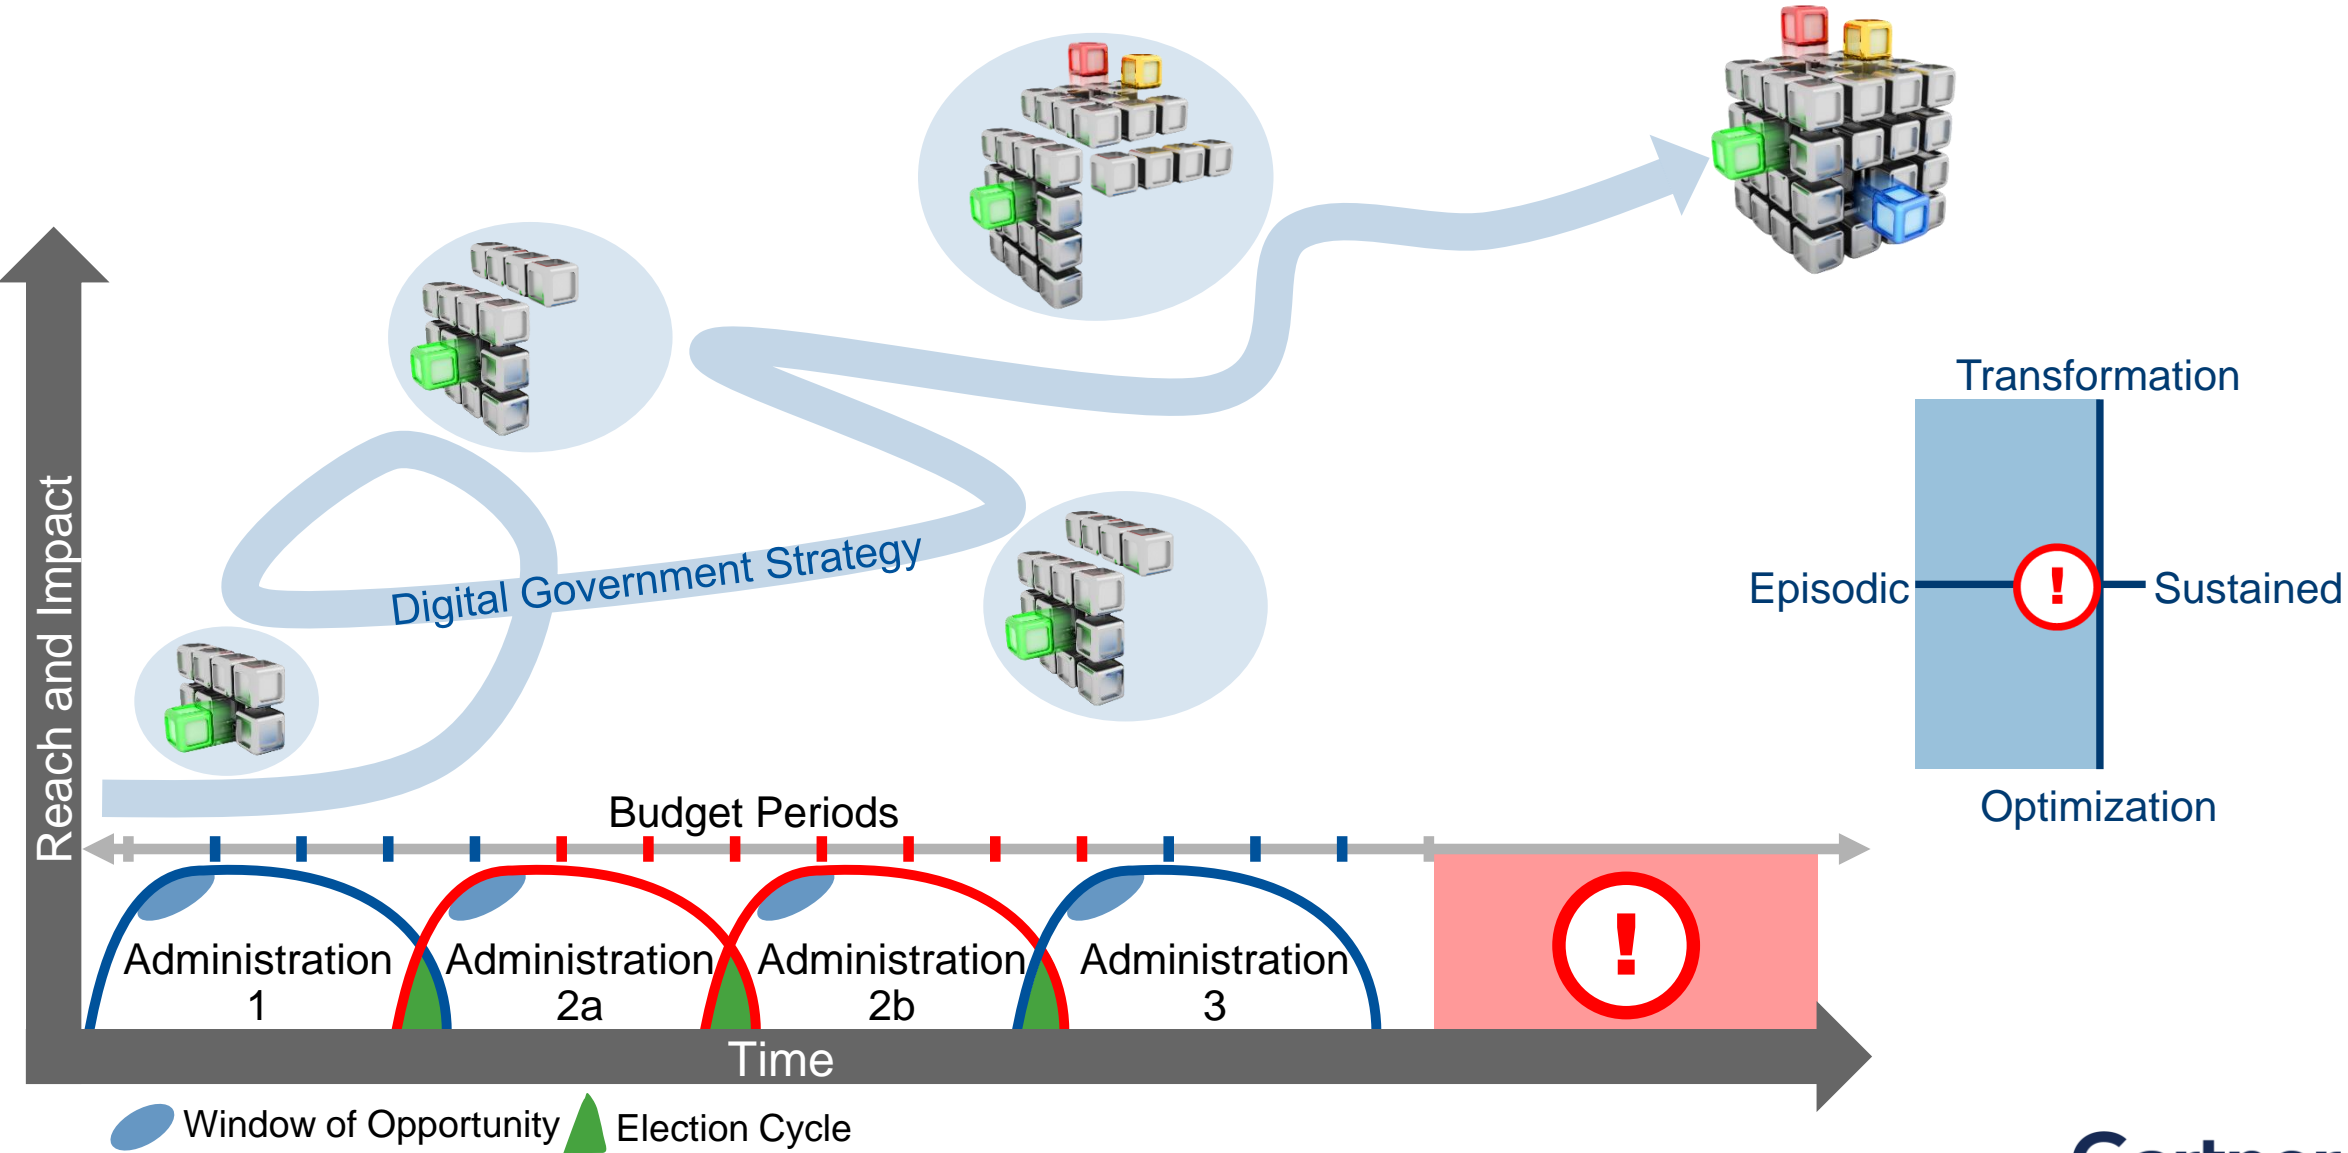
Reach and Impact

Digital Government Strategy

Transformation

Episodic

!

Sustained

Optimization

Budget Periods

Administration 1

Administration 2a

Administration 2b

Administration 3

!

Time

Window of Opportunity

Election Cycle

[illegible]